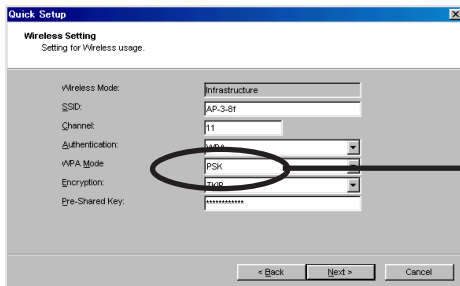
Quick Setup

Wireless Setting
Setting for Wireless usage.

Wireless Mode: Infrastructure
SSID: AP-3-8f
Channel: 11
Authentication: WPA
WPA Mode: PSK
Encryption: TKIP
Pre-Shared Key: ************

< Back
Next >
Cancel